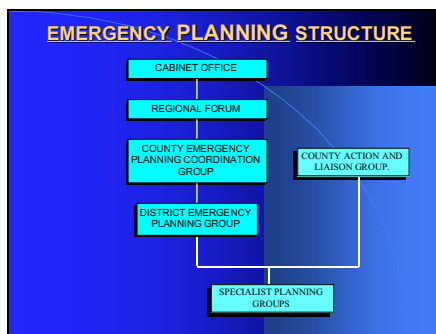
EMERGENCY PLANNING STRUCTURE

CABINET OFFICE

REGIONAL FORUM

COUNTY EMERGENCY PLANNING COORDINATION GROUP

COUNTY ACTION AND LIAISON GROUP.

DISTRICT EMERGENCY PLANNING GROUP

SPECIALIST PLANNING GROUPS